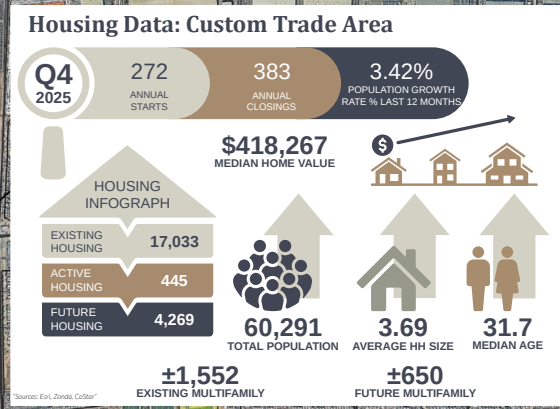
Housing Data: Custom Trade Area

Q4 2025

272 ANNUAL STARTS

383 ANNUAL CLOSINGS

3.42% POPULATION GROWTH RATE % LAST 12 MONTHS

$418,267 MEDIAN HOME VALUE

$

HOUSING INFOGRAPH

| EXISTING HOUSING | 17,033 |
|---|---|
| ACTIVE HOUSING | 445 |
| FUTURE HOUSING | 4,269 |

60,291 TOTAL POPULATION

3.69 AVERAGE HH SIZE

31.7 MEDIAN AGE

±1,552 EXISTING MULTIFAMILY

±650 FUTURE MULTIFAMILY

"Sources: Esri, Zonda, CoStar"